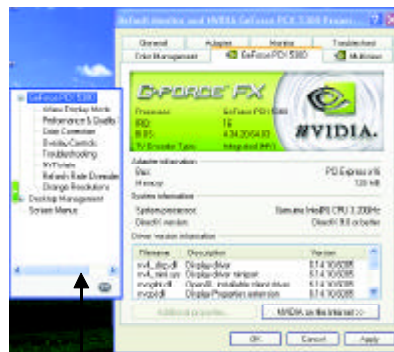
Default Monitor and NVIDIA GeForce FX 5300 Proper... ? X

General | Adapter | Monitor | Troubleshoot
Color Management | GeForce PCX 5300 | nView

GeForce PCX 5300
Video Display Mode
Performance & Quality
Color Correction
Overlay Controls
Troubleshooting
NVRotate
Refresh Rate Override
Change Resolutions
Desktop Management
Screen Menus

GEFORCE FX

Processor: GeForce PCX 5300
IRQ: 16
BIOS: 4.34.20.64.03
TV Encoder Type: Integrated (NV)

NVIDIA.

Adapter information
Bus: PCI Express x16
Memory: 128 MB

System information
System processor: Genuine Intel(R) CPU 3.20GHz
DirectX version: DirectX 9.0 or better

Driver version information

| Filename | Description | Version |
|---|---|---|
| nv4_disp.dll | Display driver | 6.14.10.6085 |
| nv4_mini.sys | Display driver miniport | 6.14.10.6085 |
| nvoglnt.dll | OpenGL installable client driver | 6.14.10.6085 |
| nvcpl.dll | Display Properties extension | 6.14.10.6085 |

Additional properties... | NVIDIA on the Internet >>

OK | Cancel | Apply